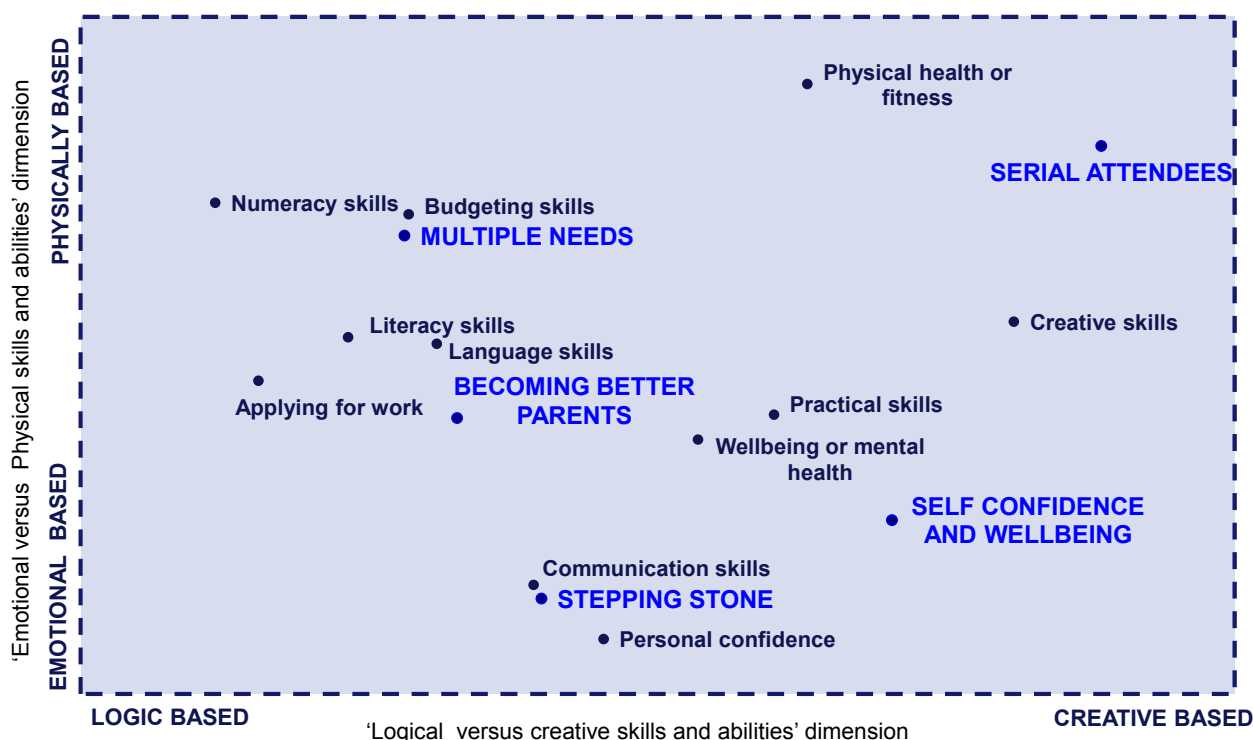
PHYSICALLY BASED

'Emotional versus Physical skills and abilities' dimension

EMOTIONAL BASED

Physical health or fitness

SERIAL ATTENDEES

Numeracy skills

Budgeting skills

MULTIPLE NEEDS

Creative skills

Literacy skills

Language skills

BECOMING BETTER PARENTS

Applying for work

Practical skills

Wellbeing or mental health

SELF CONFIDENCE AND WELLBEING

Communication skills

STEPPING STONE

Personal confidence

LOGIC BASED

'Logical versus creative skills and abilities' dimension

CREATIVE BASED